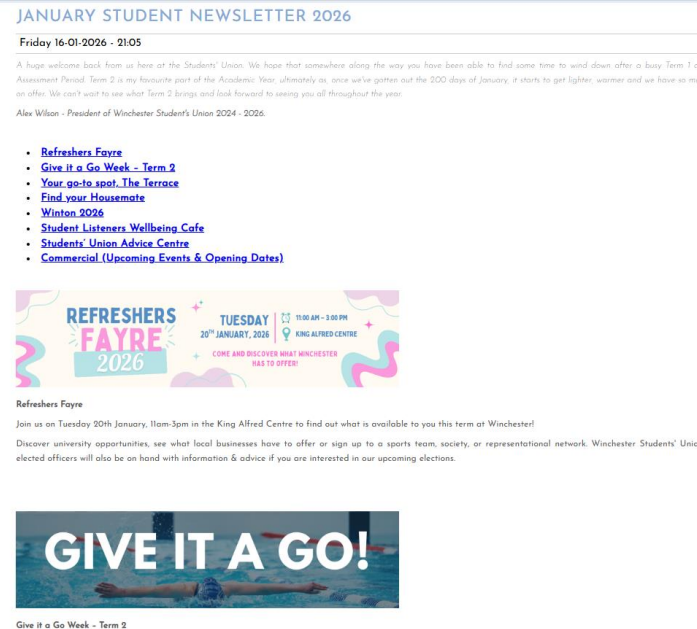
JANUARY STUDENT NEWSLETTER 2026

Friday 16-01-2026 - 21:05

A huge welcome back from us here at the Students' Union. We hope that somewhere along the way you have been able to find some time to wind down after a busy Term 1 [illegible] Assessment Period. Term 2 is my favourite part of the Academic Year, ultimately as, once we've gotten out the 200 days of January, it starts to get lighter, warmer and we have so m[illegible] on offer. We can't wait to see what Term 2 brings and look forward to seeing you all throughout the year.

Alex Wilson - President of Winchester Student's Union 2024 - 2026.

- Refreshers Fayre
- Give it a Go Week - Term 2
- Your go-to spot, The Terrace
- Find your Housemate
- Winton 2026
- Student Listeners Wellbeing Cafe
- Students' Union Advice Centre
- Commercial (Upcoming Events & Opening Dates)

REFRESHERS FAYRE 2026

TUESDAY 20TH JANUARY, 2026

11:00 AM - 3:00 PM

KING ALFRED CENTRE

COME AND DISCOVER WHAT WINCHESTER HAS TO OFFER!

Refreshers Fayre

Join us on Tuesday 20th January, 11am-3pm in the King Alfred Centre to find out what is available to you this term at Winchester!

Discover university opportunities, see what local businesses have to offer or sign up to a sports team, society, or representational network. Winchester Students' Unio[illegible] elected officers will also be on hand with information & advice if you are interested in our upcoming elections.

GIVE IT A GO!

Give it a Go Week - Term 2